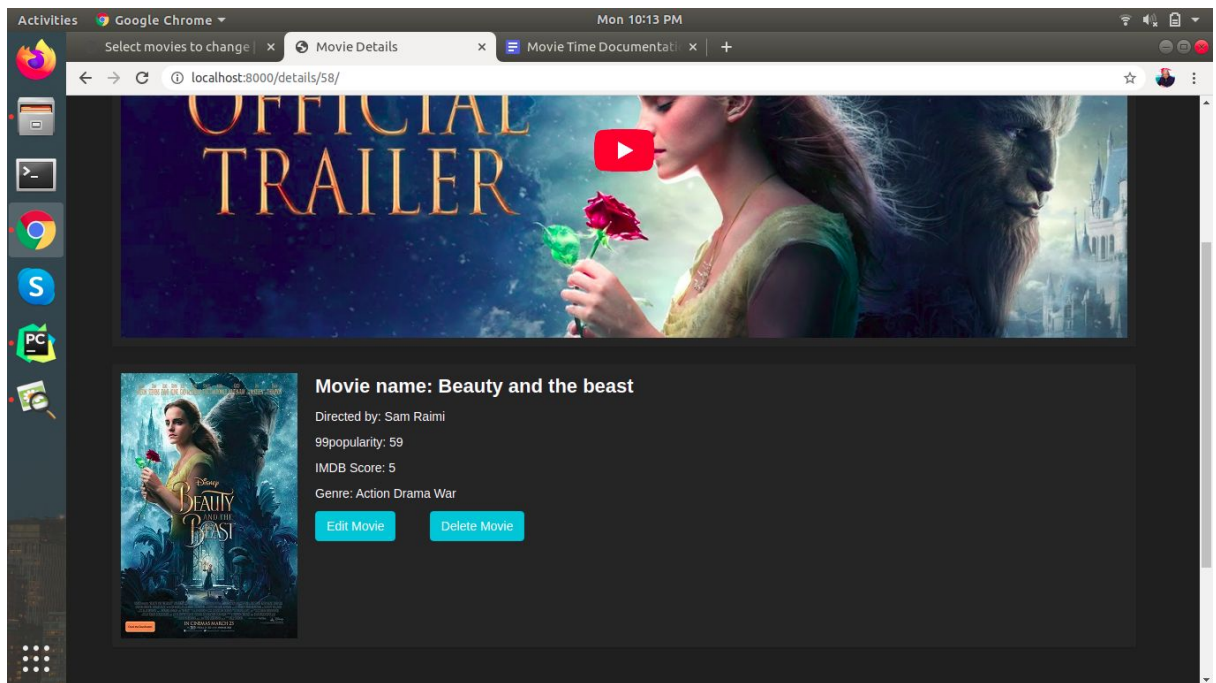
Activities Google Chrome Mon 10:13 PM

Select movies to change | × Movie Details × Movie Time Documentati × +

localhost:8000/details/58/

OFFICIAL TRAILER

Disney BEAUTY AND THE BEAST

IN CINEMAS MARCH 23

Movie name: Beauty and the beast

Directed by: Sam Raimi

99popularity: 59

IMDB Score: 5

Genre: Action Drama War

Edit Movie Delete Movie